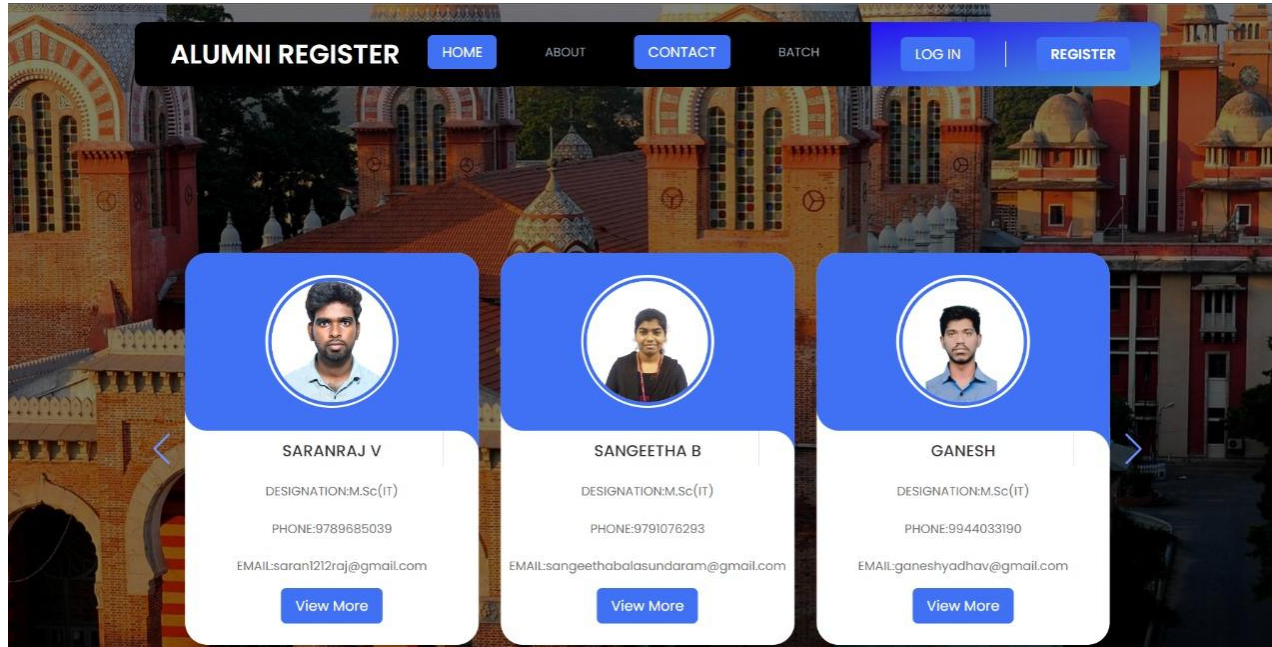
ALUMNI REGISTER

HOME ABOUT CONTACT BATCH

LOG IN REGISTER

SARANRAJ V

DESIGNATION:M.Sc(IT)

PHONE:9789685039

EMAIL:saran1212raj@gmail.com

View More

SANGEETHA B

DESIGNATION:M.Sc(IT)

PHONE:9791076293

EMAIL:sangeethabalasundaram@gmail.com

View More

GANESH

DESIGNATION:M.Sc(IT)

PHONE:9944033190

EMAIL:ganeshyadhav@gmail.com

View More